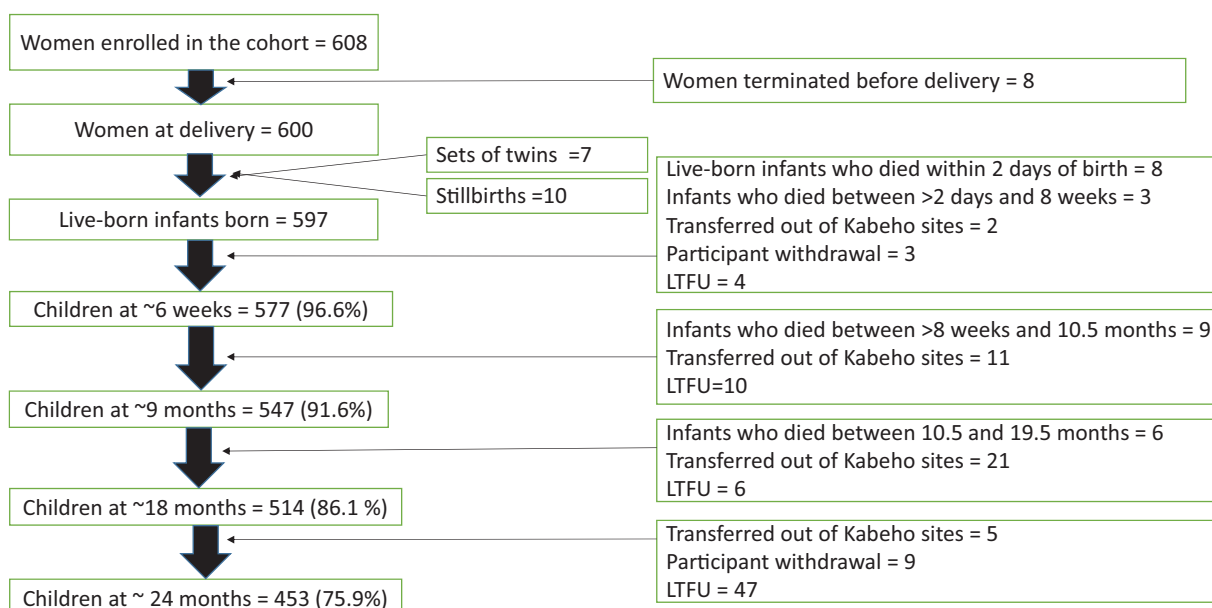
Women enrolled in the cohort = 608

Women terminated before delivery = 8

Women at delivery = 600

Sets of twins =7

Stillbirths =10

Live-born infants who died within 2 days of birth = 8
Infants who died between >2 days and 8 weeks = 3
Transferred out of Kabeho sites = 2
Participant withdrawal = 3
LTFU = 4

Live-born infants born = 597

Children at ~6 weeks = 577 (96.6%)

Infants who died between >8 weeks and 10.5 months = 9
Transferred out of Kabeho sites = 11
LTFU=10

Children at ~9 months = 547 (91.6%)

Infants who died between 10.5 and 19.5 months = 6
Transferred out of Kabeho sites = 21
LTFU = 6

Children at ~18 months = 514 (86.1 %)

Transferred out of Kabeho sites = 5
Participant withdrawal = 9
LTFU = 47

Children at ~ 24 months = 453 (75.9%)